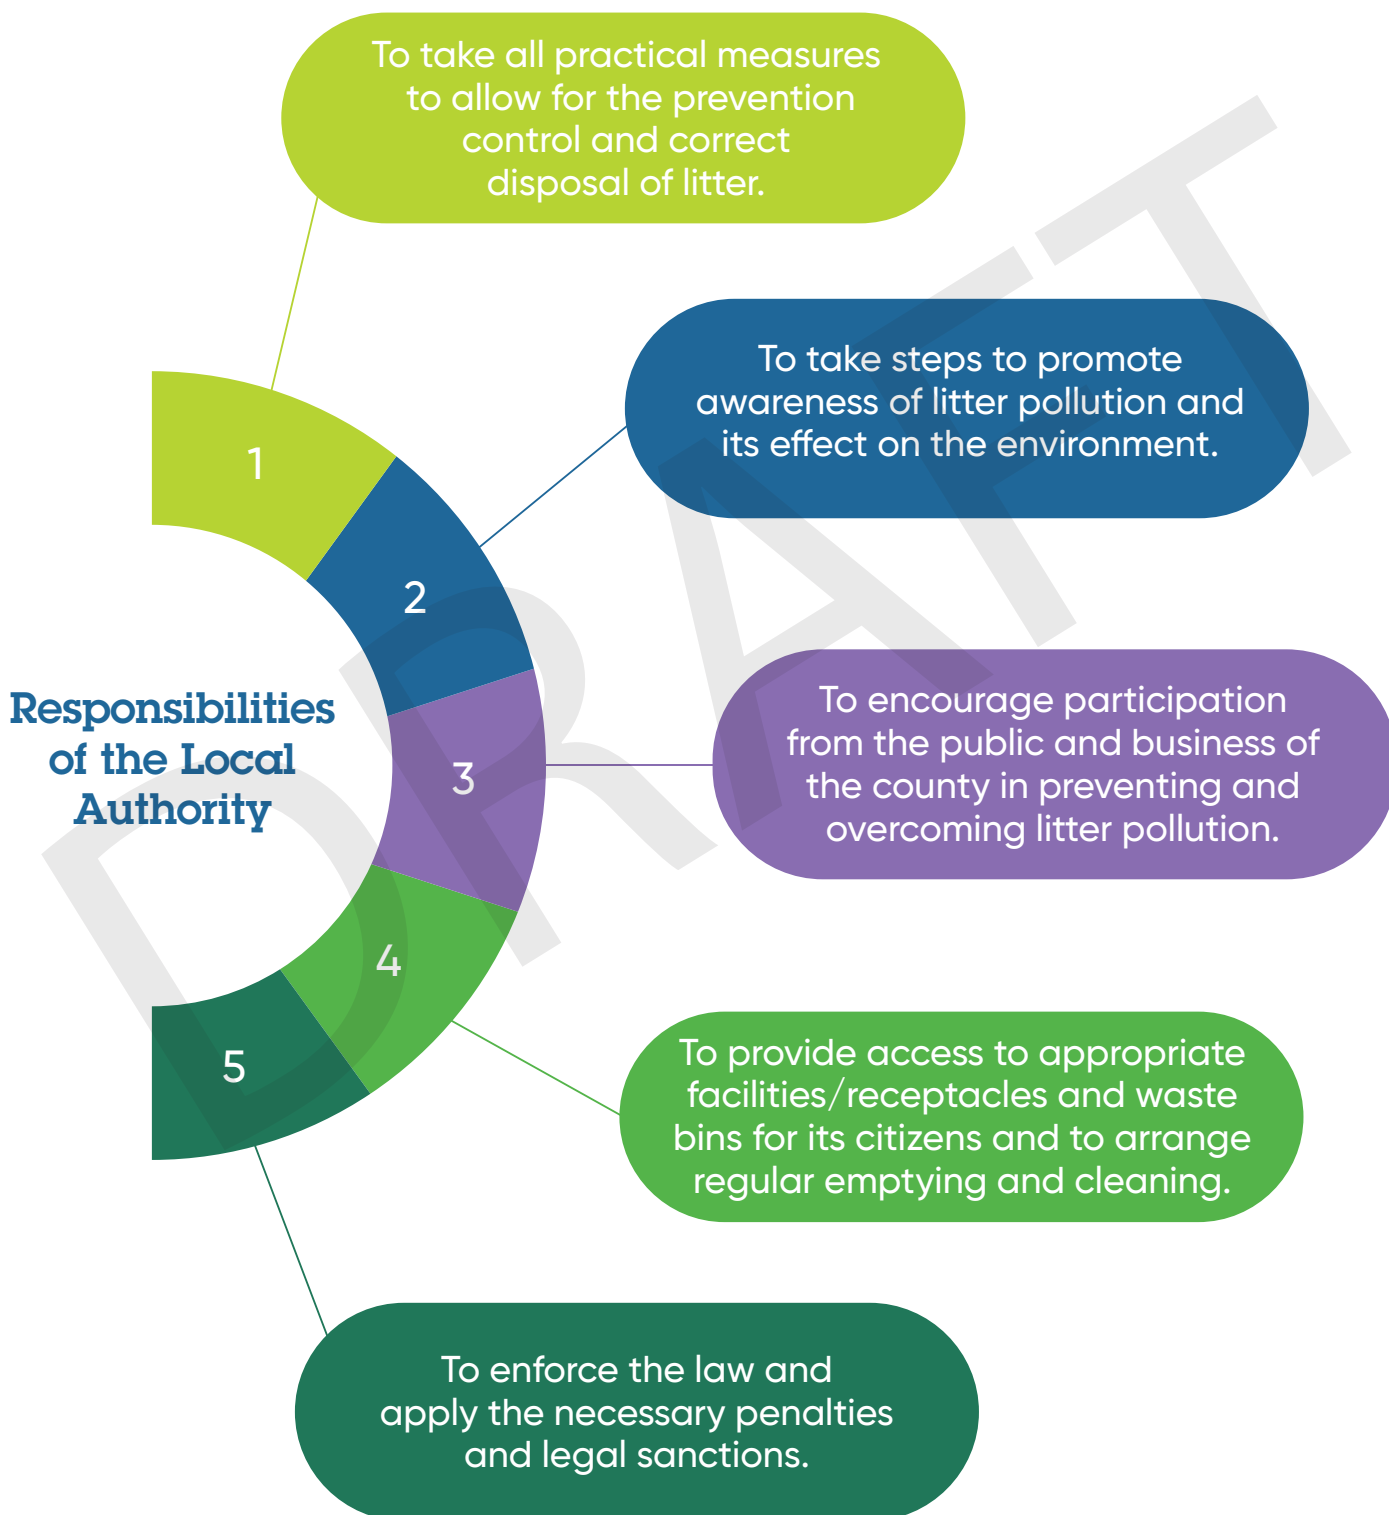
To take all practical measures to allow for the prevention control and correct disposal of litter.

1

To take steps to promote awareness of litter pollution and its effect on the environment.

2

Responsibilities of the Local Authority

3

To encourage participation from the public and business of the county in preventing and overcoming litter pollution.

4

5

To provide access to appropriate facilities/receptacles and waste bins for its citizens and to arrange regular emptying and cleaning.

To enforce the law and apply the necessary penalties and legal sanctions.

DRAFT